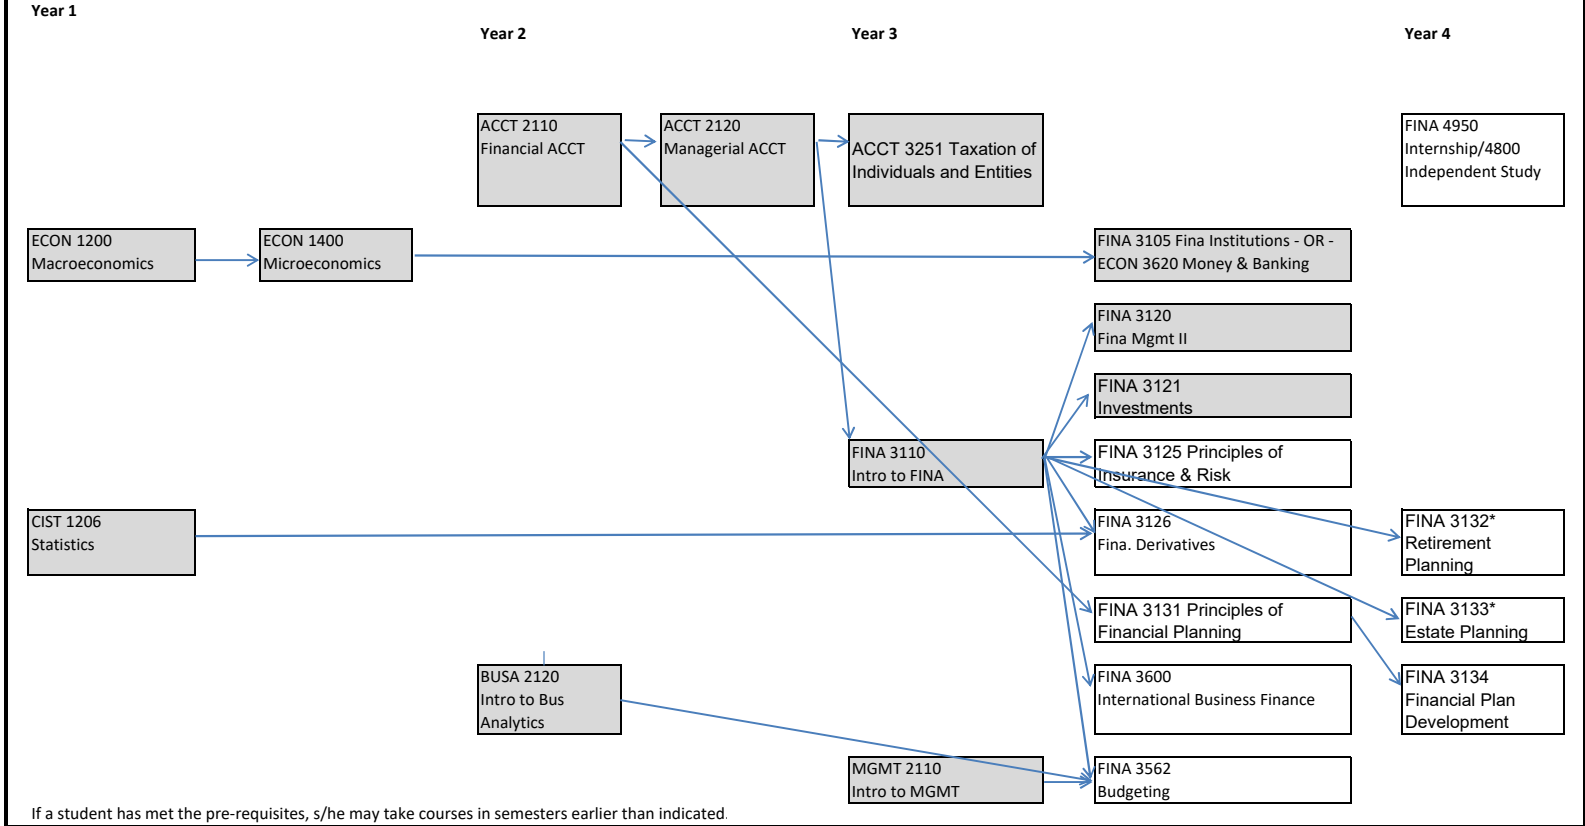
Year 1

Year 2

Year 3

Year 4

ACCT 2110
Financial ACCT

ACCT 2120
Managerial ACCT

ACCT 3251 Taxation of Individuals and Entities

FINA 4950
Internship/4800
Independent Study

ECON 1200
Macroeconomics

ECON 1400
Microeconomics

FINA 3105 Fina Institutions - OR - ECON 3620 Money & Banking

FINA 3120
Fina Mgmt II

FINA 3121
Investments

FINA 3110
Intro to FINA

FINA 3125 Principles of Insurance & Risk

CIST 1206
Statistics

FINA 3126
Fina. Derivatives

FINA 3132*
Retirement Planning

FINA 3131 Principles of Financial Planning

FINA 3133*
Estate Planning

BUSA 2120
Intro to Bus Analytics

FINA 3600
International Business Finance

FINA 3134
Financial Plan Development

MGMT 2110
Intro to MGMT

FINA 3562
Budgeting

If a student has met the pre-requisites, s/he may take courses in semesters earlier than indicated.